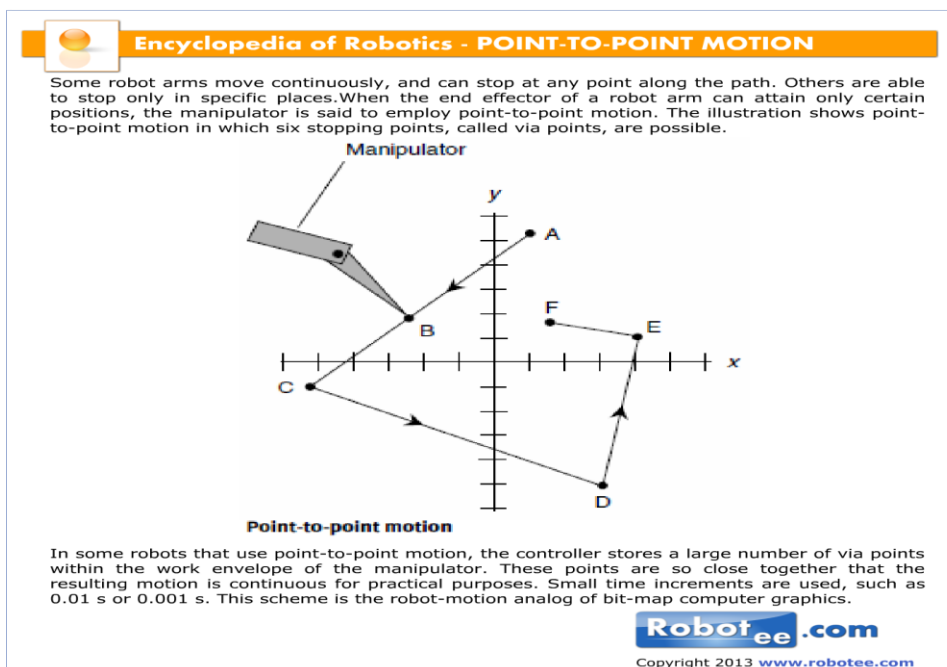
Encyclopedia of Robotics - POINT-TO-POINT MOTION

Some robot arms move continuously, and can stop at any point along the path. Others are able to stop only in specific places.When the end effector of a robot arm can attain only certain positions, the manipulator is said to employ point-to-point motion. The illustration shows point-to-point motion in which six stopping points, called via points, are possible.

Manipulator

y

A

F

E

B

x

C

D

Point-to-point motion

In some robots that use point-to-point motion, the controller stores a large number of via points within the work envelope of the manipulator. These points are so close together that the resulting motion is continuous for practical purposes. Small time increments are used, such as 0.01 s or 0.001 s. This scheme is the robot-motion analog of bit-map computer graphics.

Robotee.com

Copyright 2013 www.robotee.com